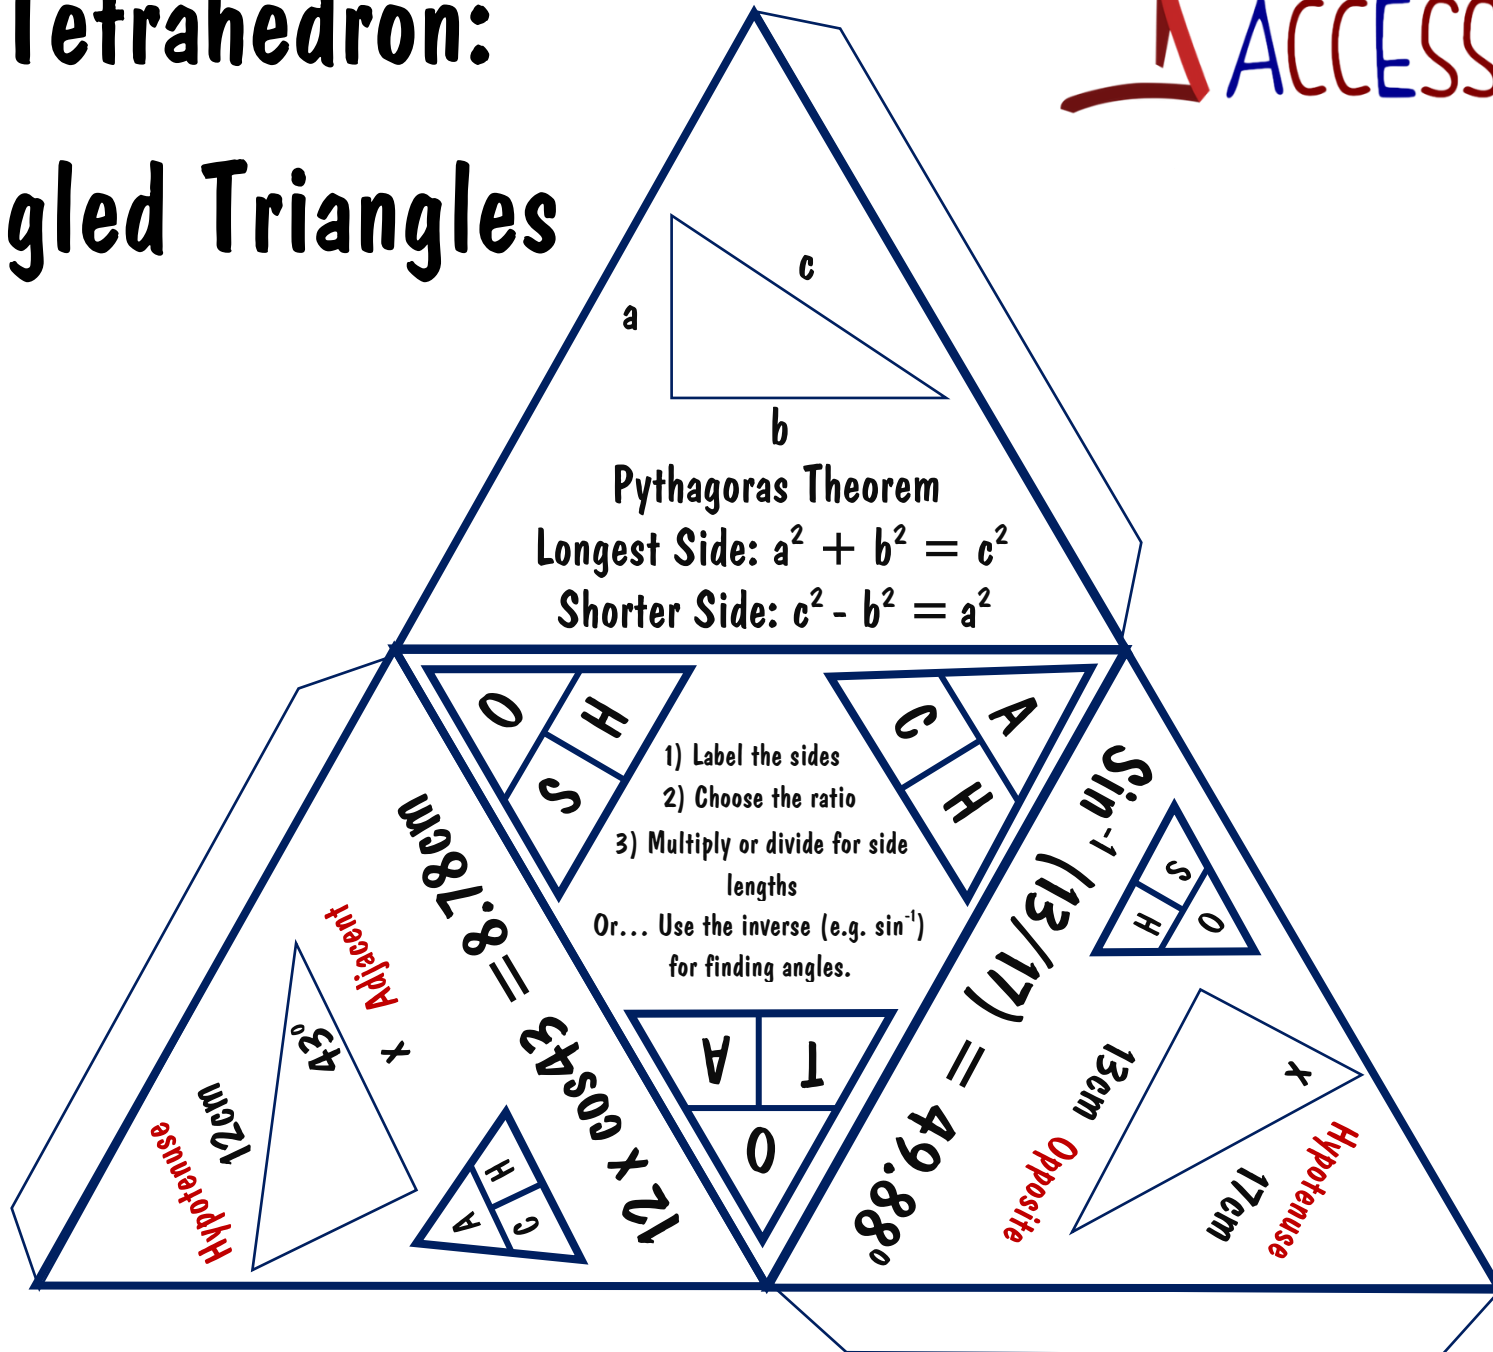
Tetrahedron:

gled Triangles

ACCESS

a

c

b

Pythagoras Theorem

Longest Side: $a^2 + b^2 = c^2$

Shorter Side: $c^2 - b^2 = a^2$

O H S

C A H

1) Label the sides

2) Choose the ratio

3) Multiply or divide for side lengths

Or... Use the inverse (e.g. $\sin^{-1}$) for finding angles.

T A O

$12 \times \cos 43 = 8.78$cm

Adjacent

x

$43^o$

12cm

Hypotenuse

H A C

$\sin^{-1}(13/17) = 49.88^o$

S H O

13cm

Opposite

x

17cm

Hypotenuse